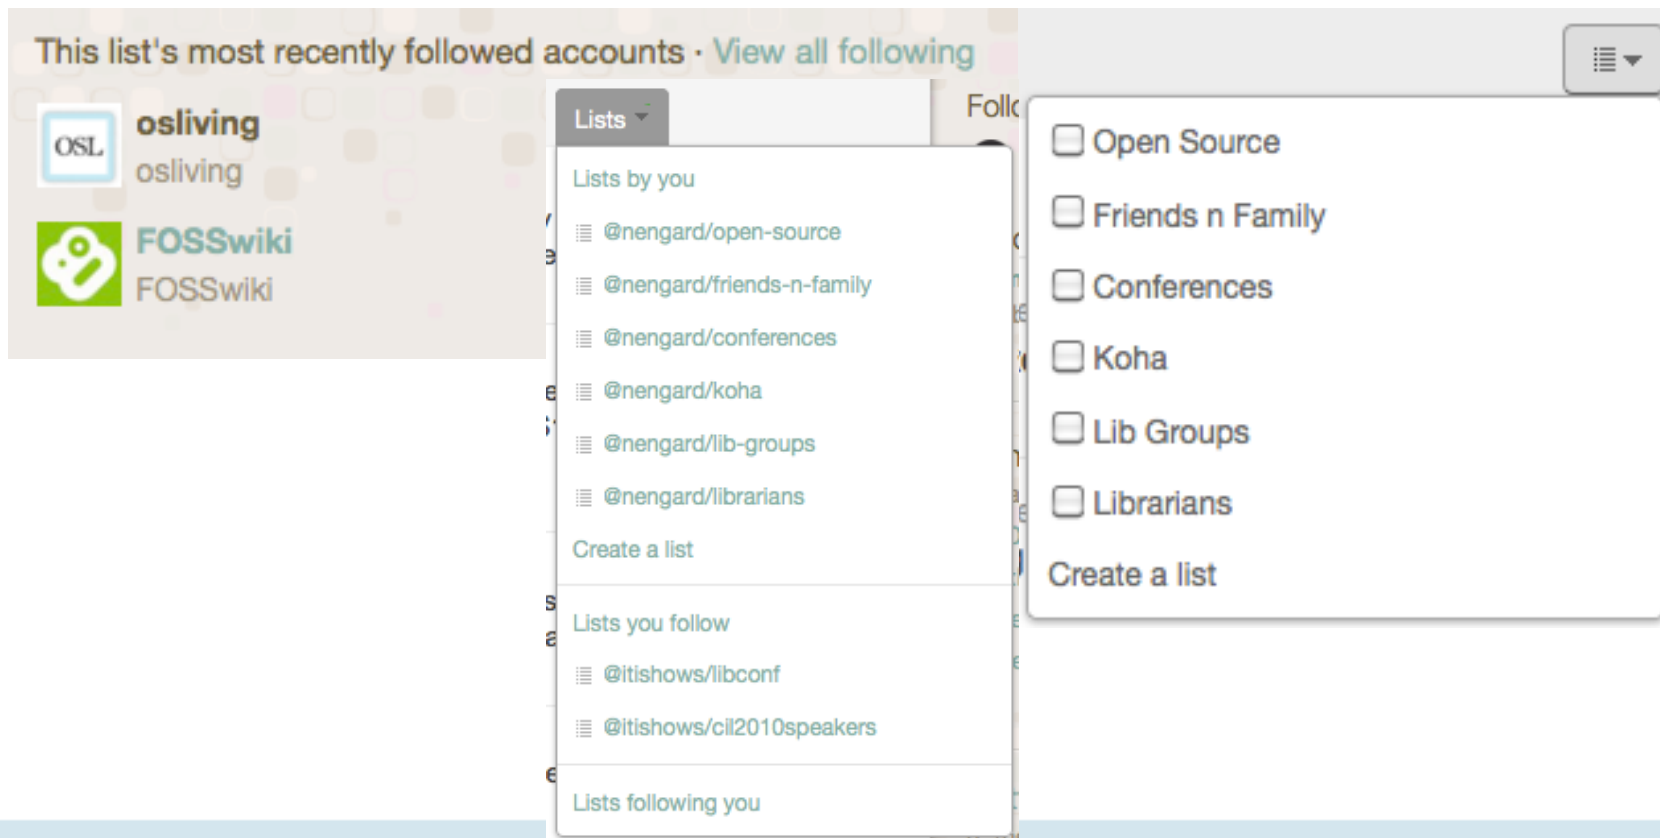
This list's most recently followed accounts · View all following

OSL
osliving
osliving

FOSSwiki
FOSSwiki

Lists

Lists by you
@nengard/open-source
@nengard/friends-n-family
@nengard/conferences
@nengard/koha
@nengard/lib-groups
@nengard/librarians
Create a list

Lists you follow
@itishows/libconf
@itishows/cil2010speakers

Lists following you

Follc

Open Source
Friends n Family
Conferences
Koha
Lib Groups
Librarians
Create a list